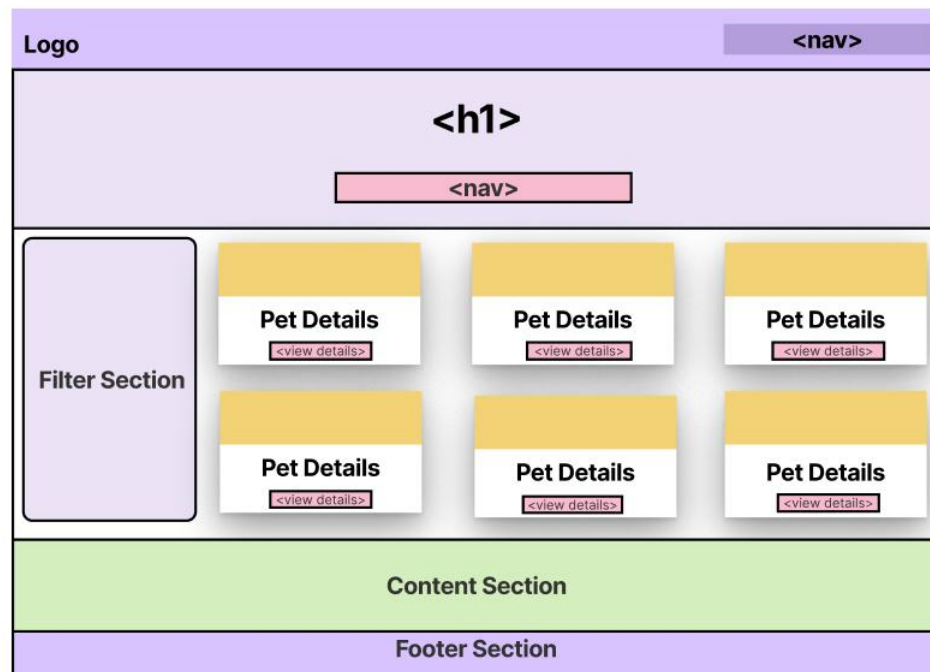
Logo

<nav>

<h1>

<nav>

Filter Section

Pet Details
<view details>

Pet Details
<view details>

Pet Details
<view details>

Pet Details
<view details>

Pet Details
<view details>

Pet Details
<view details>

Content Section

Footer Section